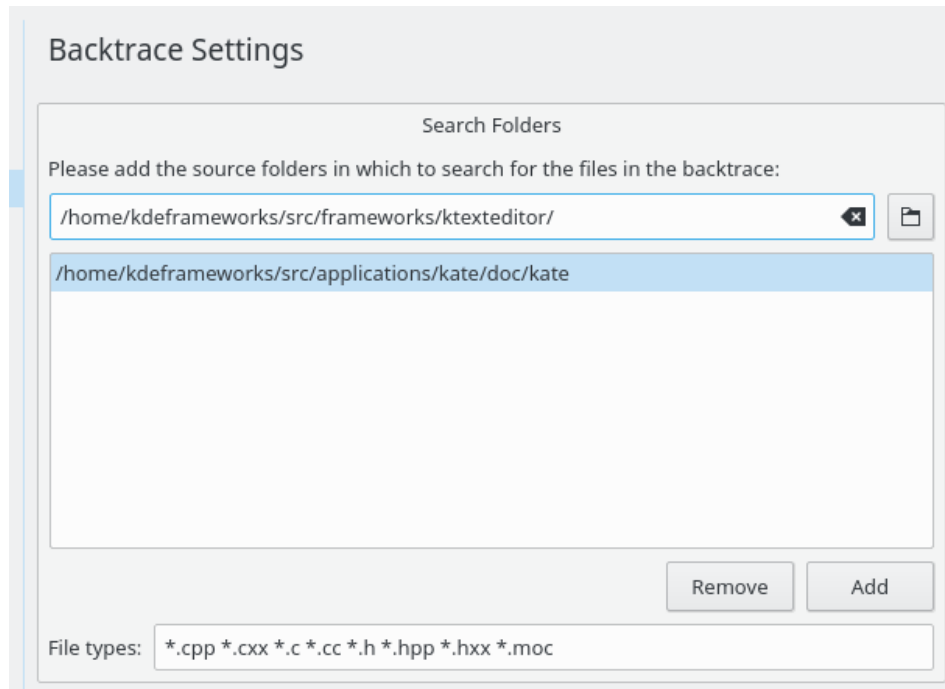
Backtrace Settings

Search Folders

Please add the source folders in which to search for the files in the backtrace:

/home/kdeframeworks/src/frameworks/ktexteditor/

/home/kdeframeworks/src/applications/kate/doc/kate

Remove

Add

File types: *.cpp *.cxx *.c *.cc *.h *.hpp *.hxx *.moc